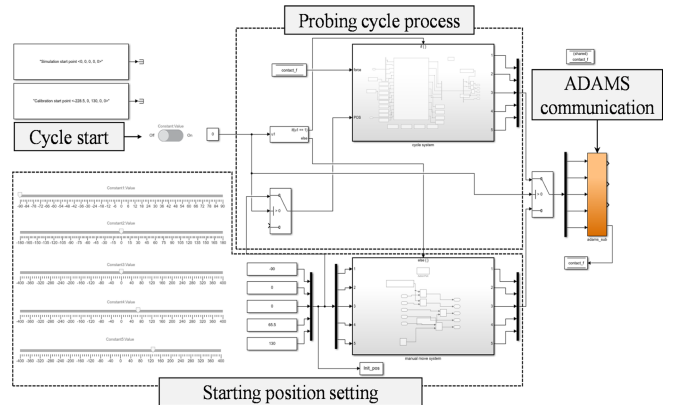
Probing cycle process

"Simulation start point =[0, 0, 0, 0, 0]"

"Calibration start point =[-228.5, 0, 130, 0, 0]"

Cycle start

Constant Value

Off

On

0

contact_f

force

POS

cycle system

ADAMS communication

adams_sub

contact_f

Constant1 Value

Constant2 Value

Constant3 Value

Constant4 Value

Constant5 Value

-90

0

0

65.5

130

manual move system

Init_pos

Starting position setting